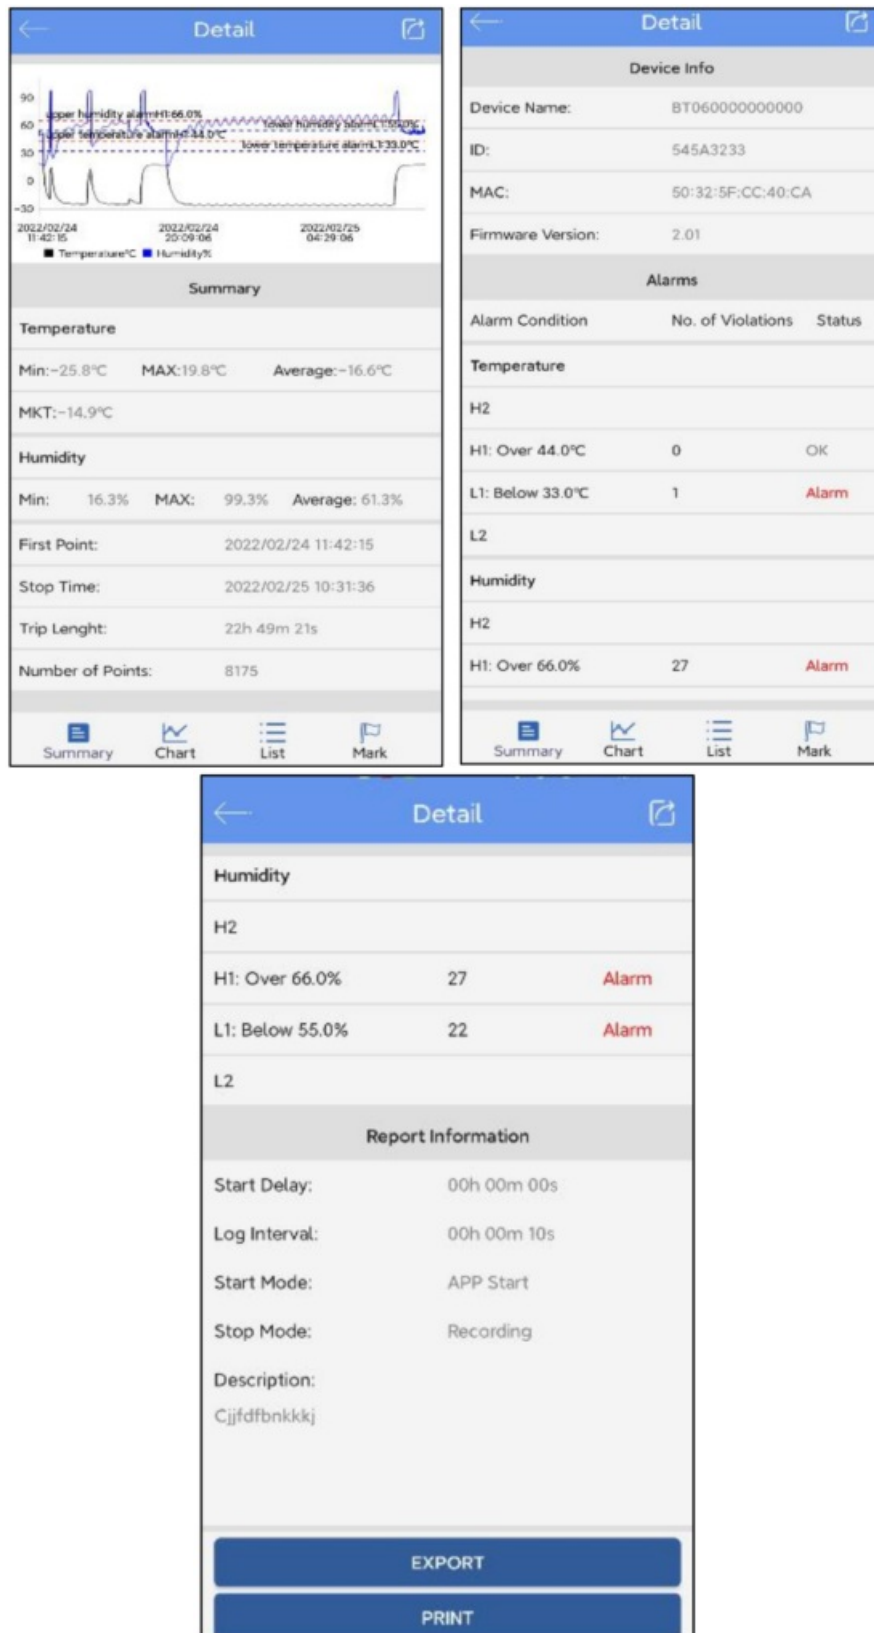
Detail

90
60
30
0
-30
upper humidity alarm:H1:66.0%
upper temperature alarm:H1:44.0°C
lower humidity alarm:L1:55.0%
lower temperature alarm:L1:33.0°C
2022/02/24 11:42:15
2022/02/24 20:09:06
2022/02/25 04:29:06
Temperature°C Humidity%

Summary

Temperature

Min:-25.8°C MAX:19.8°C Average:-16.6°C

MKT:-14.9°C

Humidity

Min: 16.3% MAX: 99.3% Average: 61.3%

First Point: 2022/02/24 11:42:15

Stop Time: 2022/02/25 10:31:36

Trip Lenght: 22h 49m 21s

Number of Points: 8175

Summary Chart List Mark

Detail

Device Info

Device Name: BT060000000000

ID: 545A3233

MAC: 50:32:5F:CC:40:CA

Firmware Version: 2.01

Alarms

| Alarm Condition | No. of Violations | Status |
|---|---|---|
| Temperature | | |
| H2 | | |
| H1: Over 44.0°C | 0 | OK |
| L1: Below 33.0°C | 1 | Alarm |
| L2 | | |
| Humidity | | |
| H2 | | |
| H1: Over 66.0% | 27 | Alarm |

Summary Chart List Mark

Detail

Humidity

H2

H1: Over 66.0% 27 Alarm

L1: Below 55.0% 22 Alarm

L2

Report Information

Start Delay: 00h 00m 00s

Log Interval: 00h 00m 10s

Start Mode: APP Start

Stop Mode: Recording

Description:
Cjjfdfbnkkkj

EXPORT

PRINT